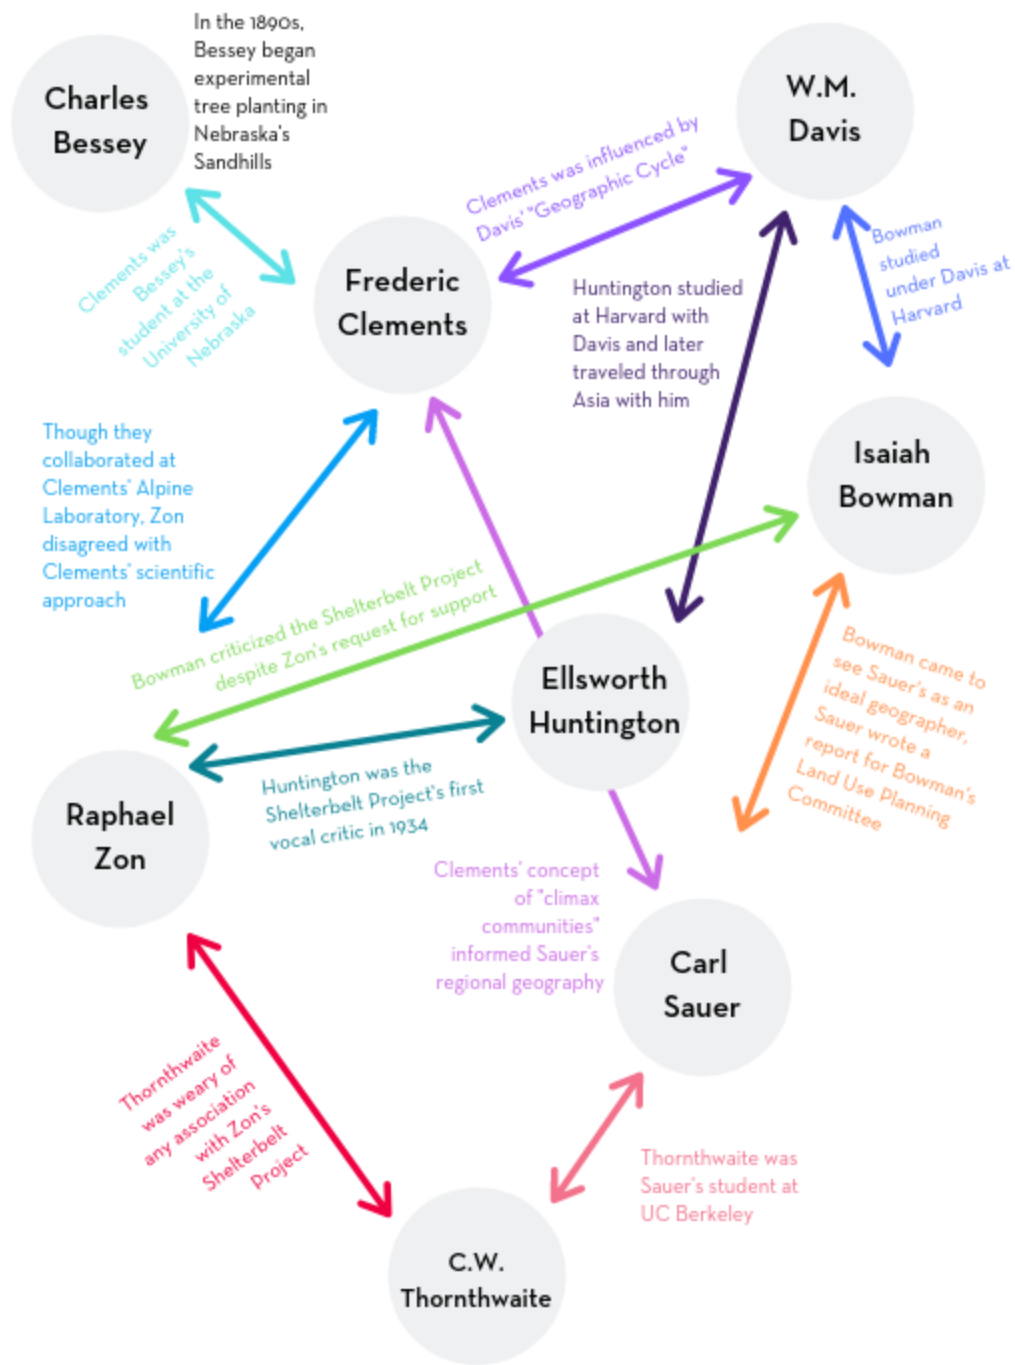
Charles Bessey

In the 1890s, Bessey began experimental tree planting in Nebraska's Sandhills

W.M. Davis

Clements was influenced by Davis' "Geographic Cycle"

Clements was Bessey's student at the University of Nebraska

Frederic Clements

Huntington studied at Harvard with Davis and later traveled through Asia with him

Bowman studied under Davis at Harvard

Isaiah Bowman

Though they collaborated at Clements' Alpine Laboratory, Zon disagreed with Clements' scientific approach

Bowman criticized the Shelterbelt Project despite Zon's request for support

Ellsworth Huntington

Bowman came to see Sauer's as an ideal geographer; Sauer wrote a report for Bowman's Land Use Planning Committee

Raphael Zon

Huntington was the Shelterbelt Project's first vocal critic in 1934

Clements' concept of "climax communities" informed Sauer's regional geography

Carl Sauer

Thornthwaite was weary of any association with Zon's Shelterbelt Project

Thornthwaite was Sauer's student at UC Berkeley

C.W. Thornthwaite